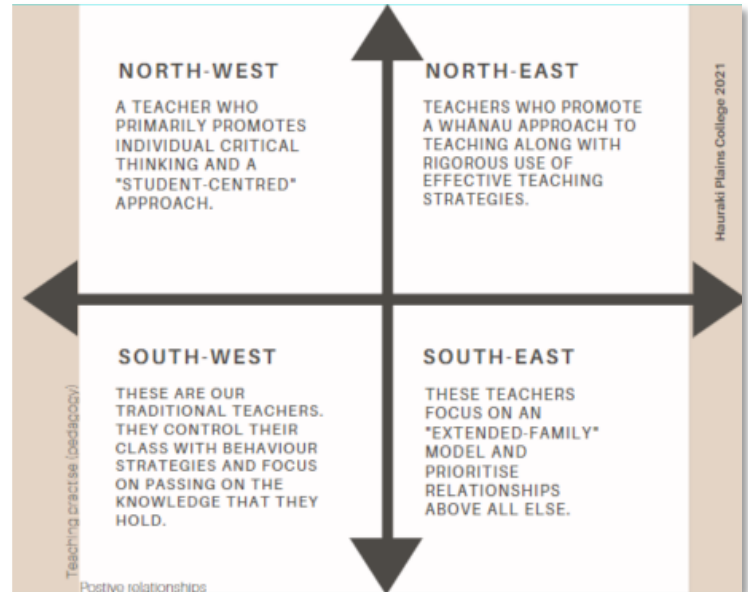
NORTH-WEST

A TEACHER WHO PRIMARILY PROMOTES INDIVIDUAL CRITICAL THINKING AND A "STUDENT-CENTRED" APPROACH.

NORTH-EAST

TEACHERS WHO PROMOTE A WHĀNAU APPROACH TO TEACHING ALONG WITH RIGOROUS USE OF EFFECTIVE TEACHING STRATEGIES.

Hauraki Plains College 2021

SOUTH-WEST

THESE ARE OUR TRADITIONAL TEACHERS. THEY CONTROL THEIR CLASS WITH BEHAVIOUR STRATEGIES AND FOCUS ON PASSING ON THE KNOWLEDGE THAT THEY HOLD.

SOUTH-EAST

THESE TEACHERS FOCUS ON AN "EXTENDED-FAMILY" MODEL AND PRIORITISE RELATIONSHIPS ABOVE ALL ELSE.

Teaching practise (pedagogy)

Postive relationships